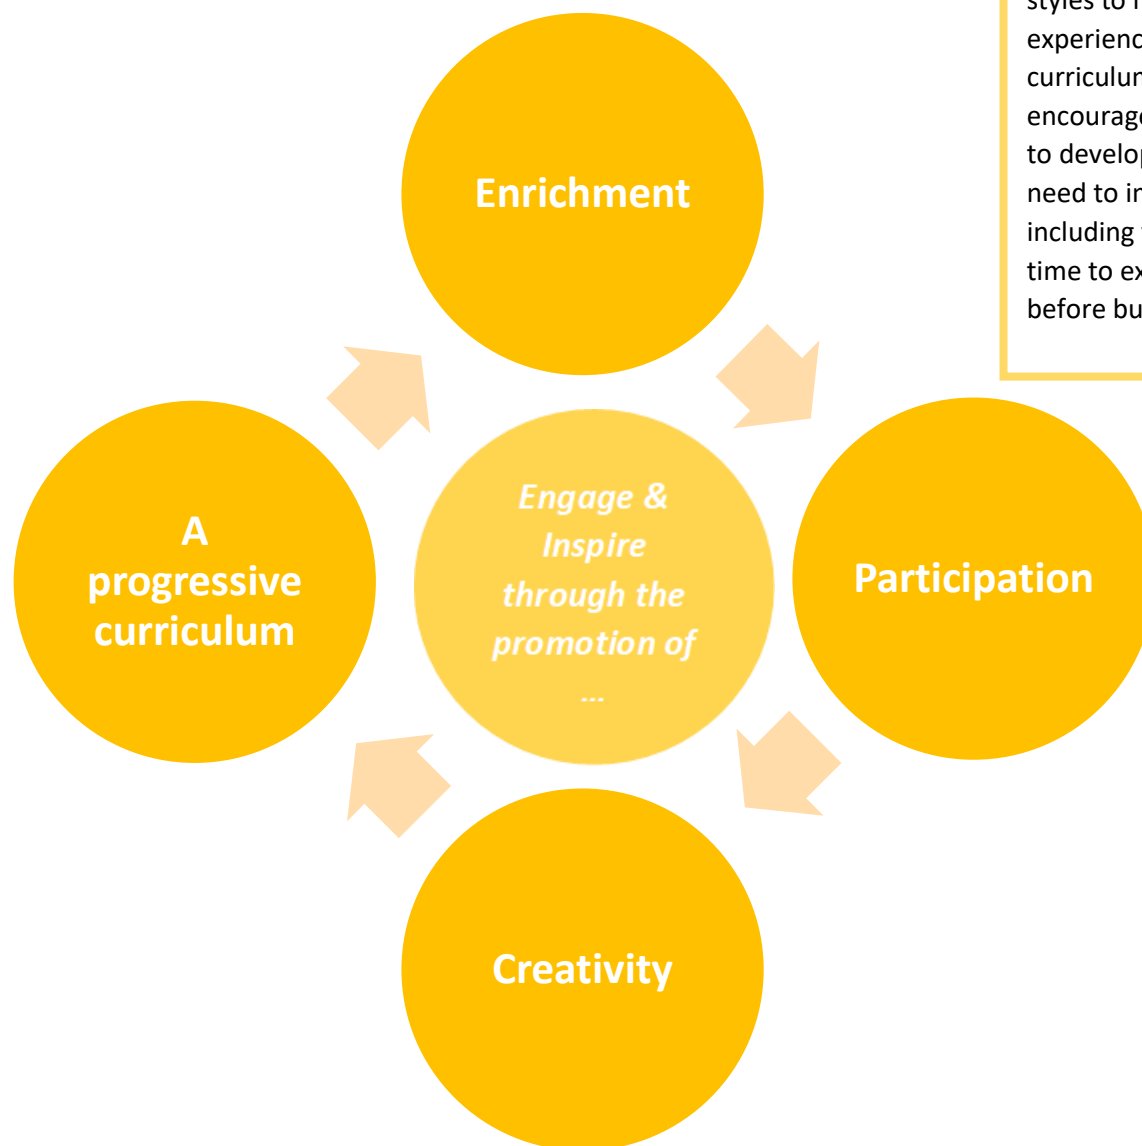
styles to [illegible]
experienc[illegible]
curriculu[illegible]
encourag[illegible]
to develo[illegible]
need to i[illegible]
including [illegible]
time to e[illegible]
before bu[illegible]

Enrichment

Engage & Inspire through the promotion of …

A progressive curriculum

Participation

Creativity